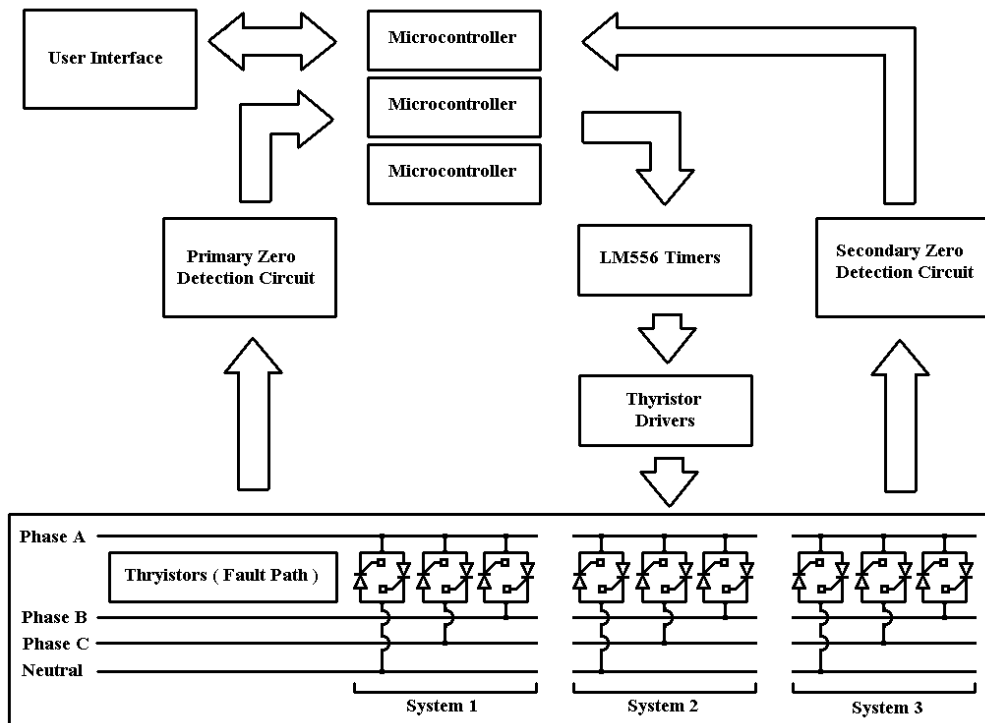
User Interface

Microcontroller

Microcontroller

Microcontroller

Primary Zero Detection Circuit

LM556 Timers

Secondary Zero Detection Circuit

Thyristor Drivers

Phase A

Thryistors ( Fault Path )

Phase B

Phase C

Neutral

System 1

System 2

System 3